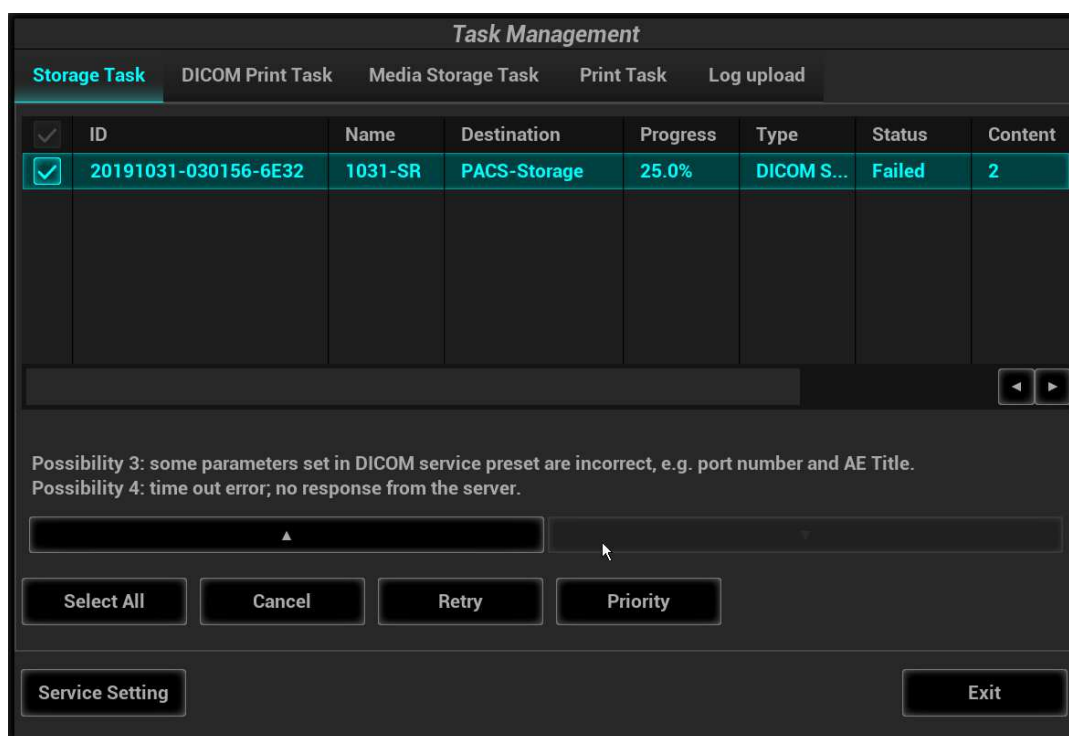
Task Management

Storage Task | DICOM Print Task | Media Storage Task | Print Task | Log upload

| | ID | Name | Destination | Progress | Type | Status | Content |
|---|---|---|---|---|---|---|---|
| ☑ | 20191031-030156-6E32 | 1031-SR | PACS-Storage | 25.0% | DICOM S... | Failed | 2 |

Possibility 3: some parameters set in DICOM service preset are incorrect, e.g. port number and AE Title.
Possibility 4: time out error; no response from the server.

Select All | Cancel | Retry | Priority

Service Setting | Exit